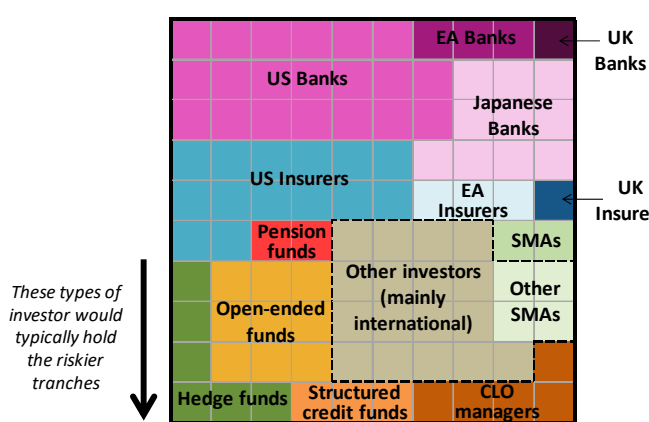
EA Banks

UK Banks

US Banks

Japanese Banks

US Insurers

EA Insurers

UK Insure

Pension funds

SMAs

These types of investor would typically hold the riskier tranches

Other investors (mainly international)

Other SMAs

Open-ended funds

Hedge funds

Structured credit funds

CLO managers